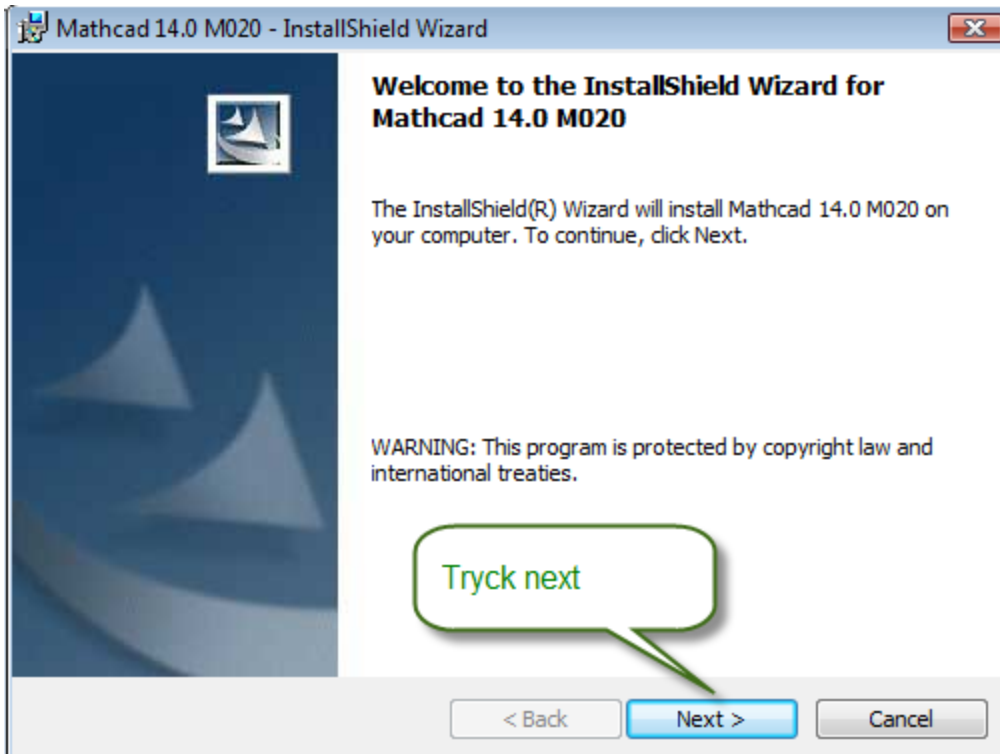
Mathcad 14.0 M020 - InstallShield Wizard

Welcome to the InstallShield Wizard for Mathcad 14.0 M020

The InstallShield(R) Wizard will install Mathcad 14.0 M020 on your computer. To continue, click Next.

WARNING: This program is protected by copyright law and international treaties.

Tryck next

< Back

Next >

Cancel